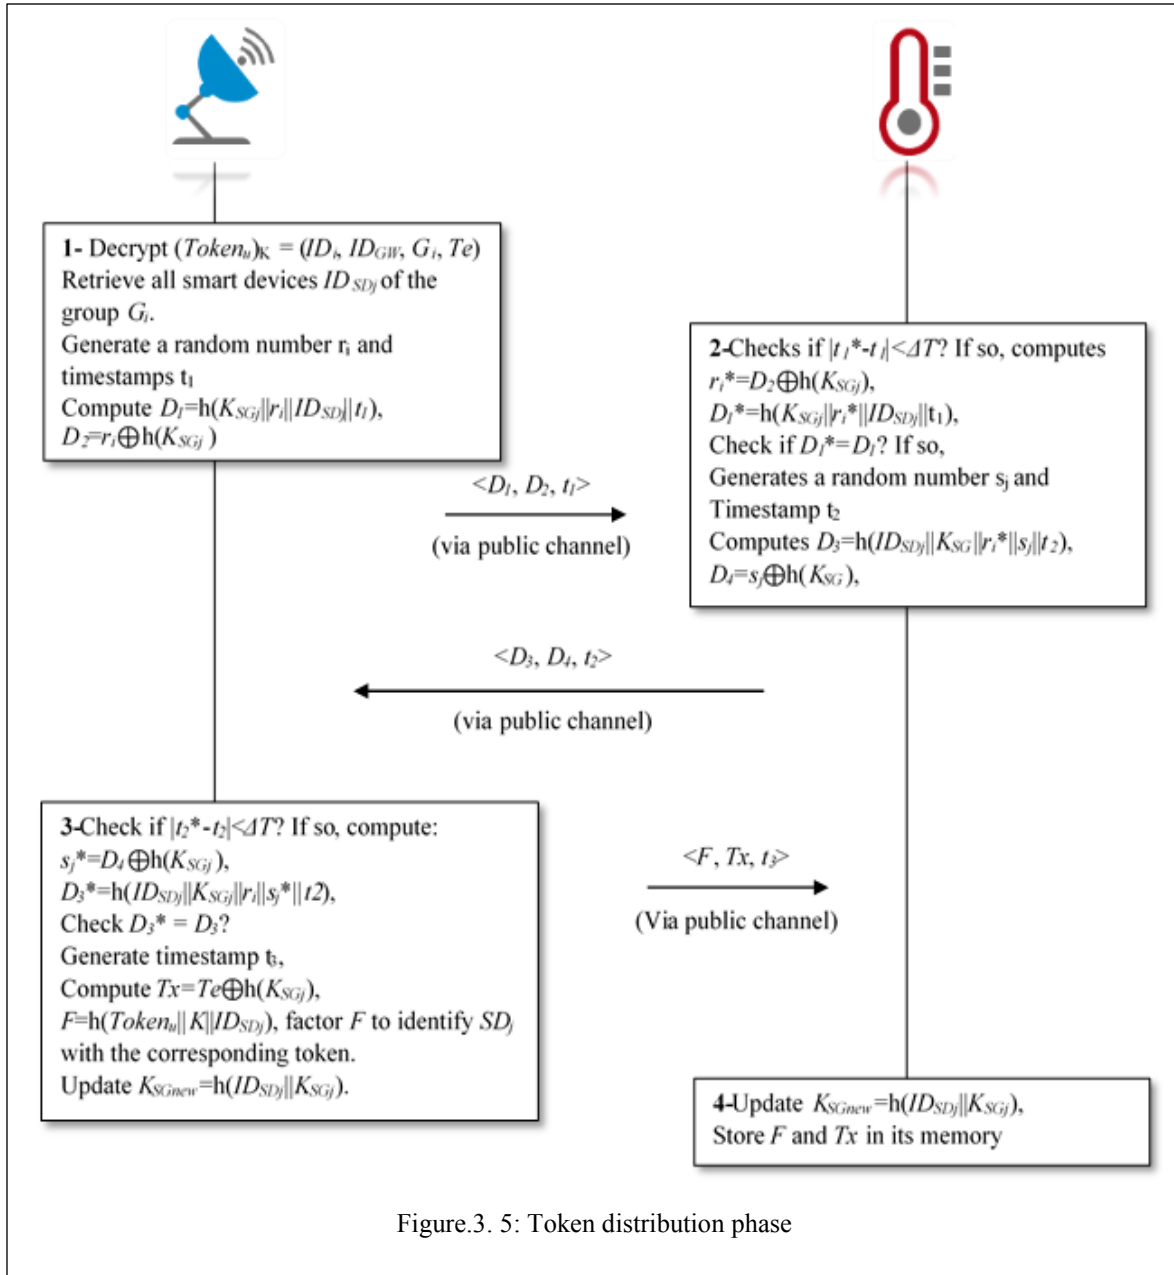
1- Decrypt $(Token_u)_K$ = $(ID_i, ID_{GW}, G_i, Te)$
Retrieve all smart devices $ID_{SDj}$ of the group $G_i$.
Generate a random number $r_i$ and timestamps $t_1$
Compute $D_1$=h($K_{SGj}$||$r_i$||$ID_{SDj}$||$t_1$),
$D_2$=$r_i$⊕h($K_{SGj}$ )

2-Checks if $|t_1$*-$t_1|$<$\Delta T$? If so, computes
$r_i$*=$D_2$⊕h($K_{SGj}$),
$D_1$*=h($K_{SGj}$||$r_i$*||$ID_{SDj}$||$t_1$),
Check if $D_1$*=$D_1$? If so,
Generates a random number $s_j$ and
Timestamp $t_2$
Computes $D_3$=h($ID_{SDj}$||$K_{SG}$||$r_i$*||$s_j$||$t_2$),
$D_4$=$s_j$⊕h($K_{SG}$),

<$D_1$, $D_2$, $t_1$>
(via public channel)

<$D_3$, $D_4$, $t_2$>
(via public channel)

3-Check if $|t_2$*-$t_2|$<$\Delta T$? If so, compute:
$s_j$*=$D_4$⊕h($K_{SGj}$),
$D_3$*=h($ID_{SDj}$||$K_{SGj}$||$r_i$||$s_j$*||$t2$),
Check $D_3$* = $D_3$?
Generate timestamp $t_3$,
Compute $Tx$=$Te$⊕h($K_{SGj}$),
$F$=h($Token_u$|| $K$||$ID_{SDj}$), factor $F$ to identify $SD_j$ with the corresponding token.
Update $K_{SGnew}$=h($ID_{SDj}$||$K_{SGj}$).

<$F$, $Tx$, $t_3$>
(Via public channel)

4-Update $K_{SGnew}$=h($ID_{SDj}$||$K_{SGj}$),
Store $F$ and $Tx$ in its memory

Figure.3. 5: Token distribution phase